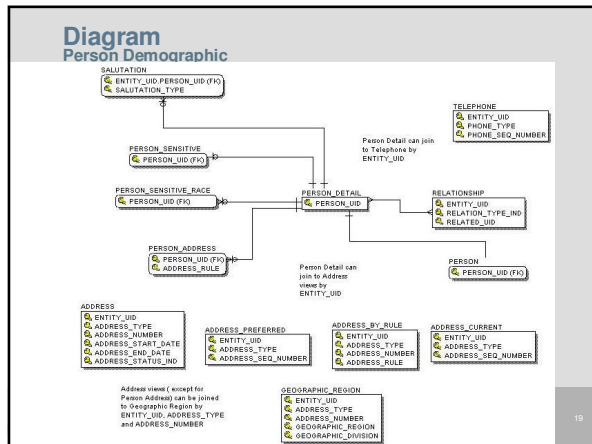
Diagram
Person Demographic

SALUTATION
ENTITY_UID.PERSON_UID (FK)
SALUTATION_TYPE

TELEPHONE
ENTITY_UID
PHONE_TYPE
PHONE_SEQ_NUMBER

Person Detail can join to Telephone by ENTITY_UID

PERSON_SENSITIVE
PERSON_UID (FK)

PERSON_SENSITIVE_RACE
PERSON_UID (FK)

PERSON_DETAIL
PERSON_UID

RELATIONSHIP
ENTITY_UID
RELATION_TYPE_IND
RELATED_UID

PERSON_ADDRESS
PERSON_UID (FK)
ADDRESS_RULE

Person Detail can join to Address views by ENTITY_UID

PERSON
PERSON_UID (FK)

ADDRESS
ENTITY_UID
ADDRESS_TYPE
ADDRESS_NUMBER
ADDRESS_START_DATE
ADDRESS_END_DATE
ADDRESS_STATUS_IND

ADDRESS_PREFERRED
ENTITY_UID
ADDRESS_TYPE
ADDRESS_SEQ_NUMBER

ADDRESS_BY_RULE
ENTITY_UID
ADDRESS_TYPE
ADDRESS_NUMBER
ADDRESS_RULE

ADDRESS_CURRENT
ENTITY_UID
ADDRESS_TYPE
ADDRESS_SEQ_NUMBER

Address views ( except for Person Address) can be joined to Geographic Region by ENTITY_UID, ADDRESS_TYPE and ADDRESS_NUMBER

GEOGRAPHIC_REGION
ENTITY_UID
ADDRESS_TYPE
ADDRESS_NUMBER
GEOGRAPHIC_REGION
GEOGRAPHIC_DIVISION

19